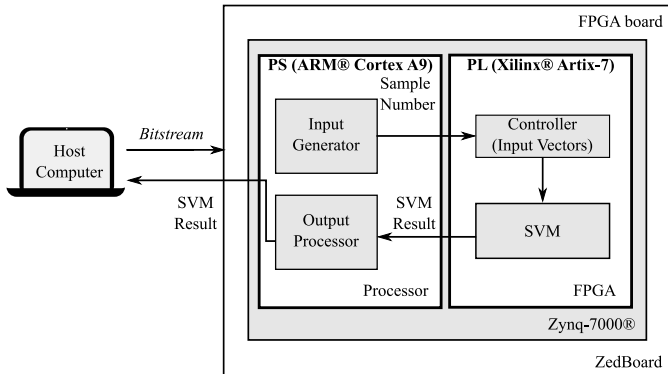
FPGA board

PS (ARM® Cortex A9)

PL (Xilinx® Artix-7)

Sample Number

Host Computer

Bitstream

Input Generator

Controller (Input Vectors)

SVM Result

SVM Result

Output Processor

SVM

Processor

FPGA

Zynq-7000®

ZedBoard